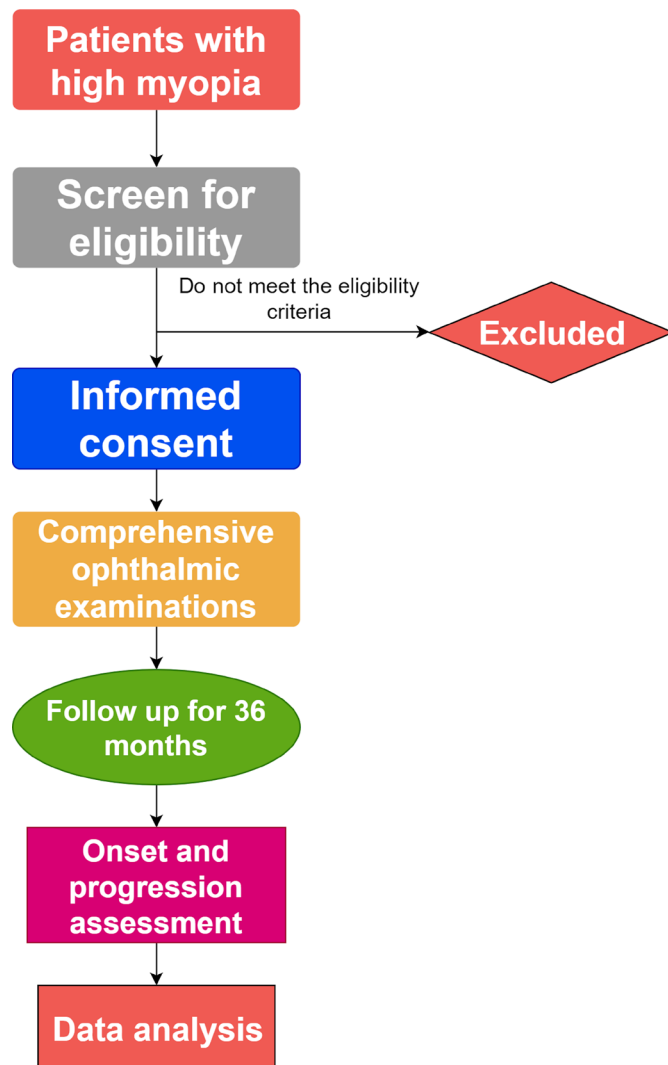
Patients with high myopia

Screen for eligibility

Do not meet the eligibility criteria

Excluded

Informed consent

Comprehensive ophthalmic examinations

Follow up for 36 months

Onset and progression assessment

Data analysis